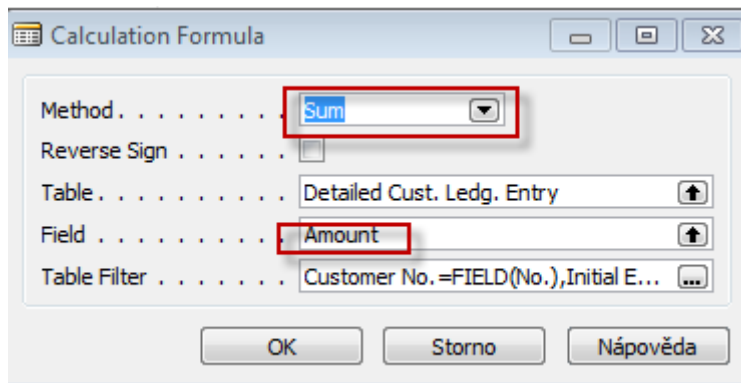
Calculation Formula

Method . . . . . . . . . Sum

Reverse Sign . . . . . .

Table . . . . . . . . . . Detailed Cust. Ledg. Entry

Field . . . . . . . . . . Amount

Table Filter . . . . . . Customer No.=FIELD(No.),Initial E...

OK Storno Nápověda